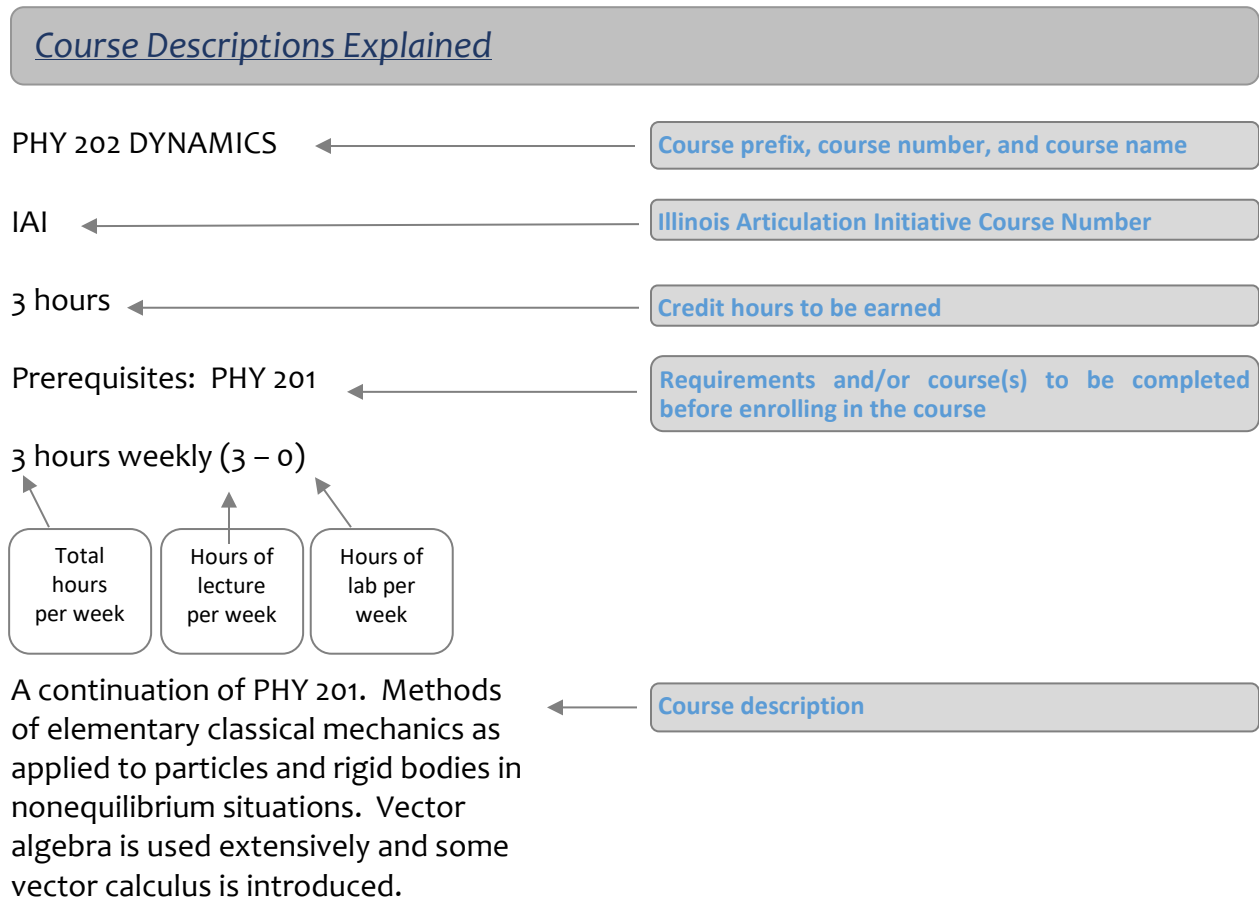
Course Descriptions Explained

PHY 202 DYNAMICS

Course prefix, course number, and course name

IAI

Illinois Articulation Initiative Course Number

3 hours

Credit hours to be earned

Prerequisites: PHY 201

Requirements and/or course(s) to be completed before enrolling in the course

3 hours weekly (3 – 0)

Total hours per week

Hours of lecture per week

Hours of lab per week

A continuation of PHY 201. Methods of elementary classical mechanics as applied to particles and rigid bodies in nonequilibrium situations. Vector algebra is used extensively and some vector calculus is introduced.

Course description